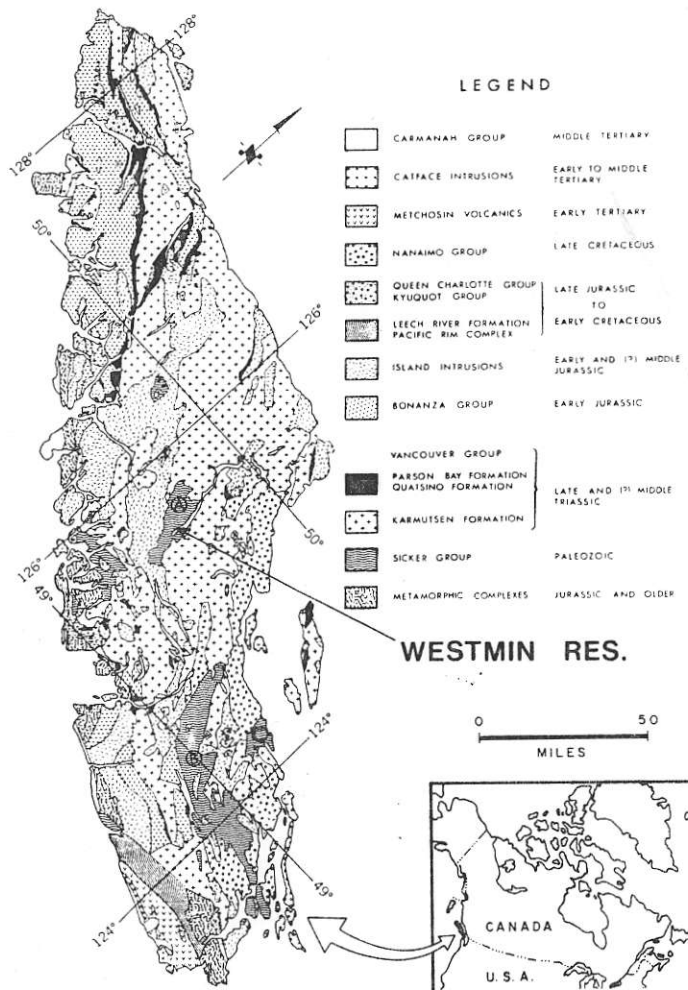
128°
128°
50°
126°
126°
49°
50°
124°
124°
49°
A
B
C

LEGEND

| | | |
|---|---|---|
| | CARMANAH GROUP | MIDDLE TERTIARY |
| | CATFACE INTRUSIONS | EARLY TO MIDDLE TERTIARY |
| | METCHOSIN VOLCANICS | EARLY TERTIARY |
| | NANAIMO GROUP | LATE CRETACEOUS |
| | QUEEN CHARLOTTE GROUP KYUQUOT GROUP | LATE JURASSIC TO EARLY CRETACEOUS |
| | LEECH RIVER FORMATION PACIFIC RIM COMPLEX | |
| | ISLAND INTRUSIONS | EARLY AND (?) MIDDLE JURASSIC |
| | BONANZA GROUP | EARLY JURASSIC |
| | VANCOUVER GROUP | |
| | PARSON BAY FORMATION QUATSINO FORMATION | LATE AND (?) MIDDLE TRIASSIC |
| | KARMUTSEN FORMATION | |
| | SICKER GROUP | PALEOZOIC |
| | METAMORPHIC COMPLEXES | JURASSIC AND OLDER |

WESTMIN RES.

0 50
MILES

CANADA
U. S. A.